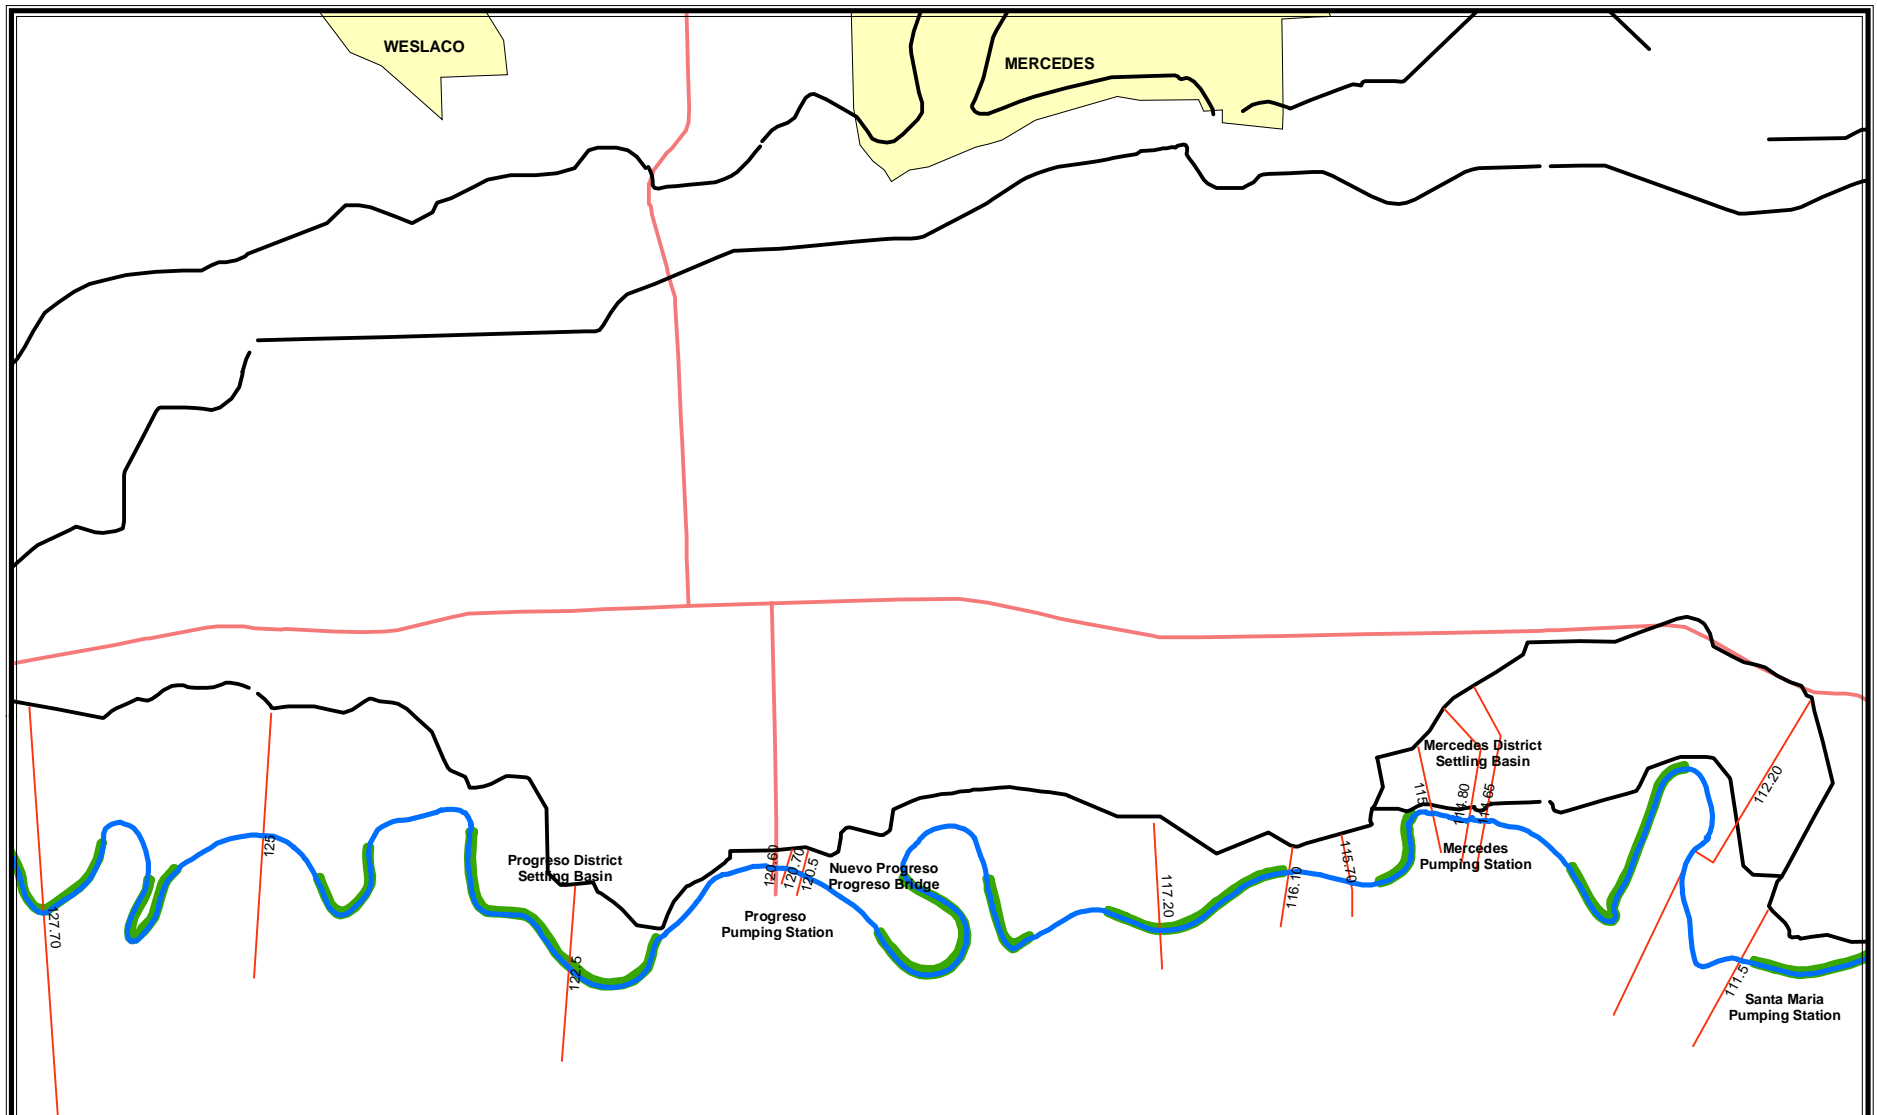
WESLACO

MERCEDES

127.70

125

Progreso District Settling Basin

122.5

120.60

120.70

120.5

Nuevo Progreso Progreso Bridge

Progreso Pumping Station

117.20

116.10

115.70

115

114.80

114.65

Mercedes District Settling Basin

Mercedes Pumping Station

112.20

111.5

Santa Maria Pumping Station